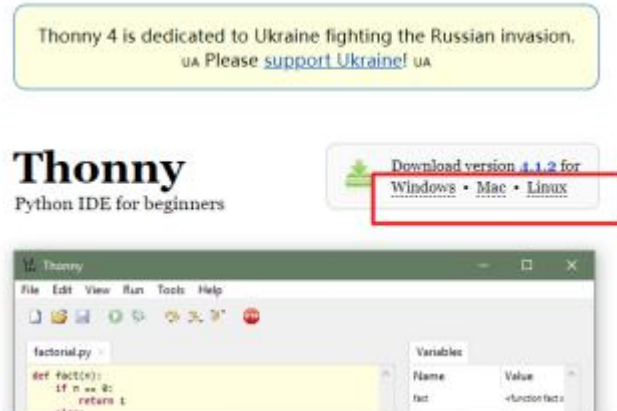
Thonny 4 is dedicated to Ukraine fighting the Russian invasion.
UA Please support Ukraine! UA

Thonny
Python IDE for beginners

Download version 4.1.2 for
Windows • Mac • Linux

Thonny

File Edit View Run Tools Help

factorial.py ×

def fact(n):
    if n == 0:
        return 1

Variables

| Name | Value |
|---|---|
| fact | <function fact> |